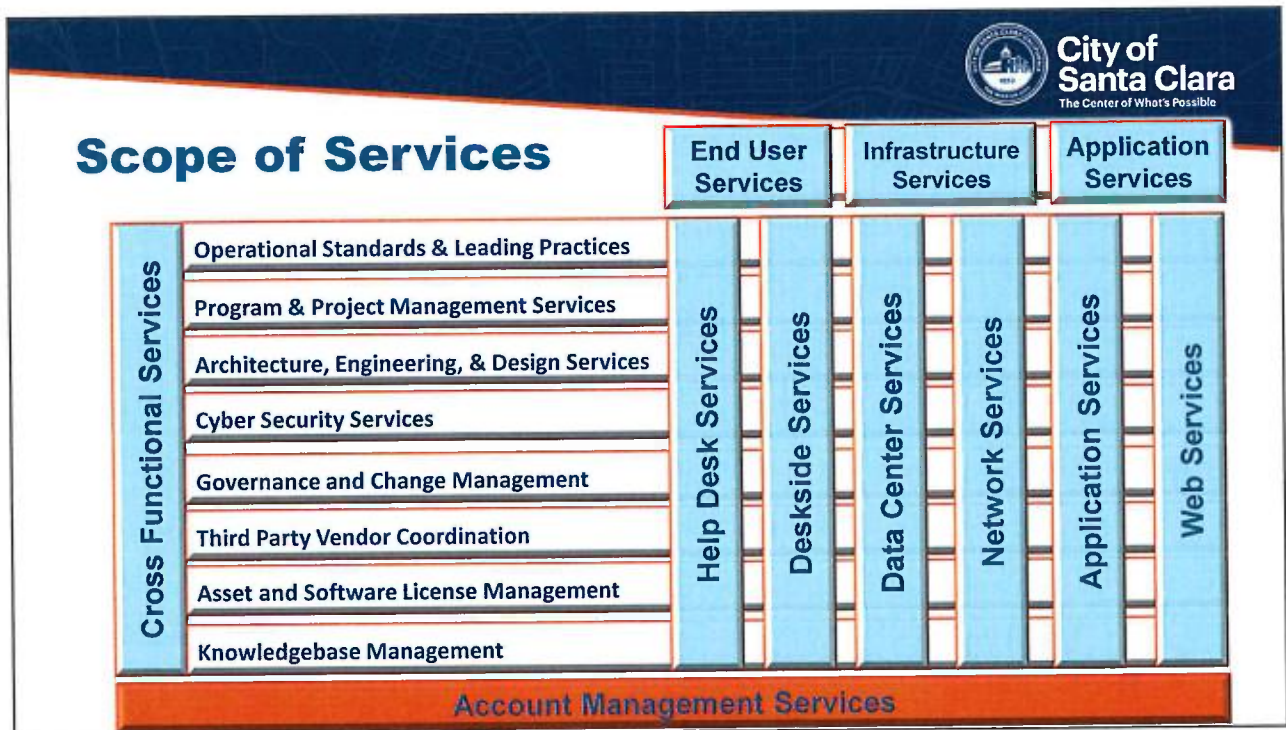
City of Santa Clara
The Center of What's Possible

Scope of Services

End User Services

Infrastructure Services

Application Services

Cross Functional Services

Operational Standards & Leading Practices

Program & Project Management Services

Architecture, Engineering, & Design Services

Cyber Security Services

Governance and Change Management

Third Party Vendor Coordination

Asset and Software License Management

Knowledgebase Management

Help Desk Services

Deskside Services

Data Center Services

Network Services

Application Services

Web Services

Account Management Services